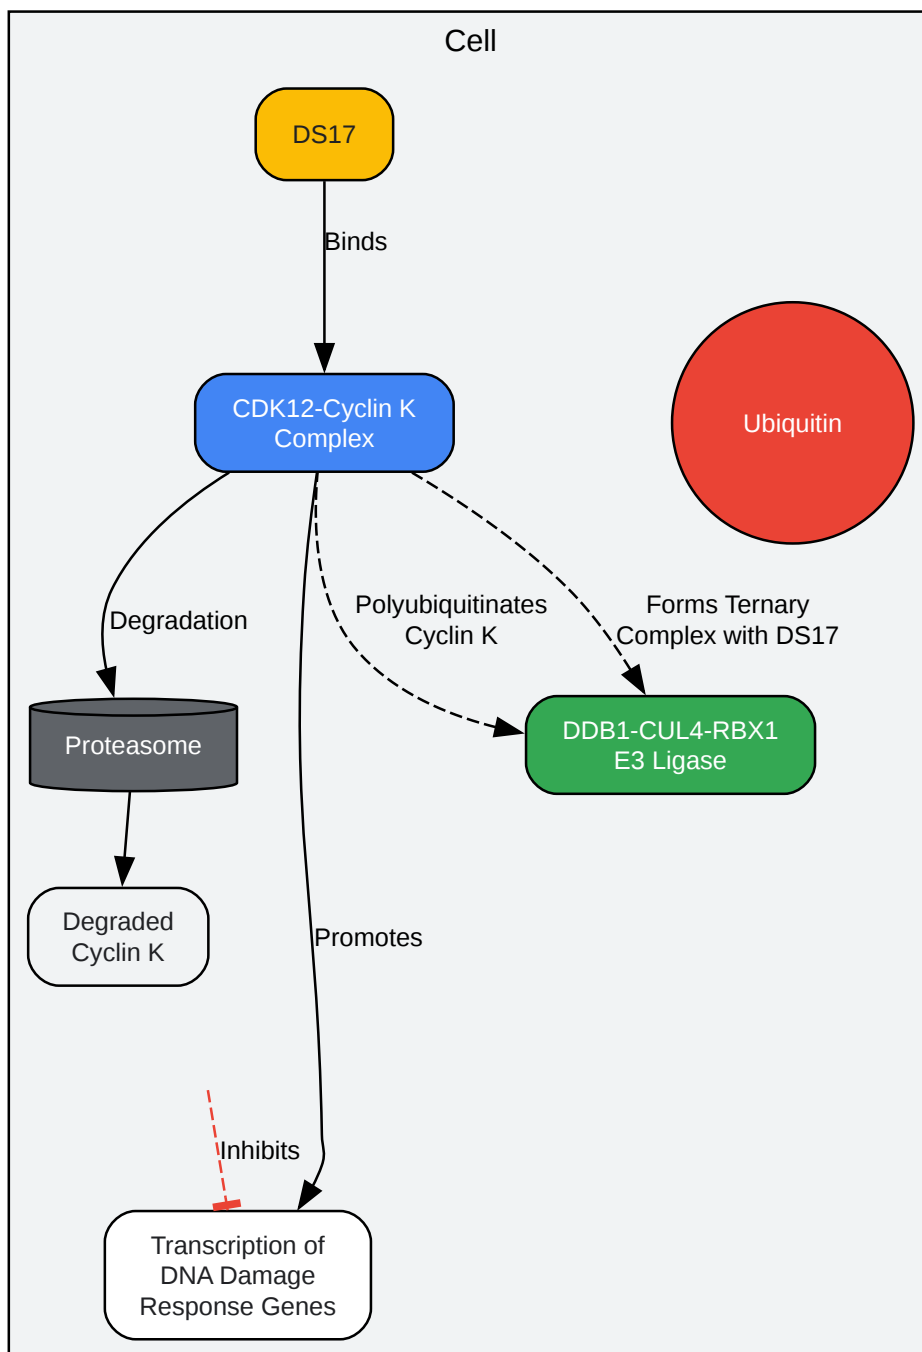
Cell

DS17

Binds

CDK12-Cyclin K Complex

Ubiquitin

Degradation

Polyubiquitinates Cyclin K

Forms Ternary Complex with DS17

Proteasome

DDB1-CUL4-RBX1 E3 Ligase

Degraded Cyclin K

Promotes

Inhibits

Transcription of DNA Damage Response Genes